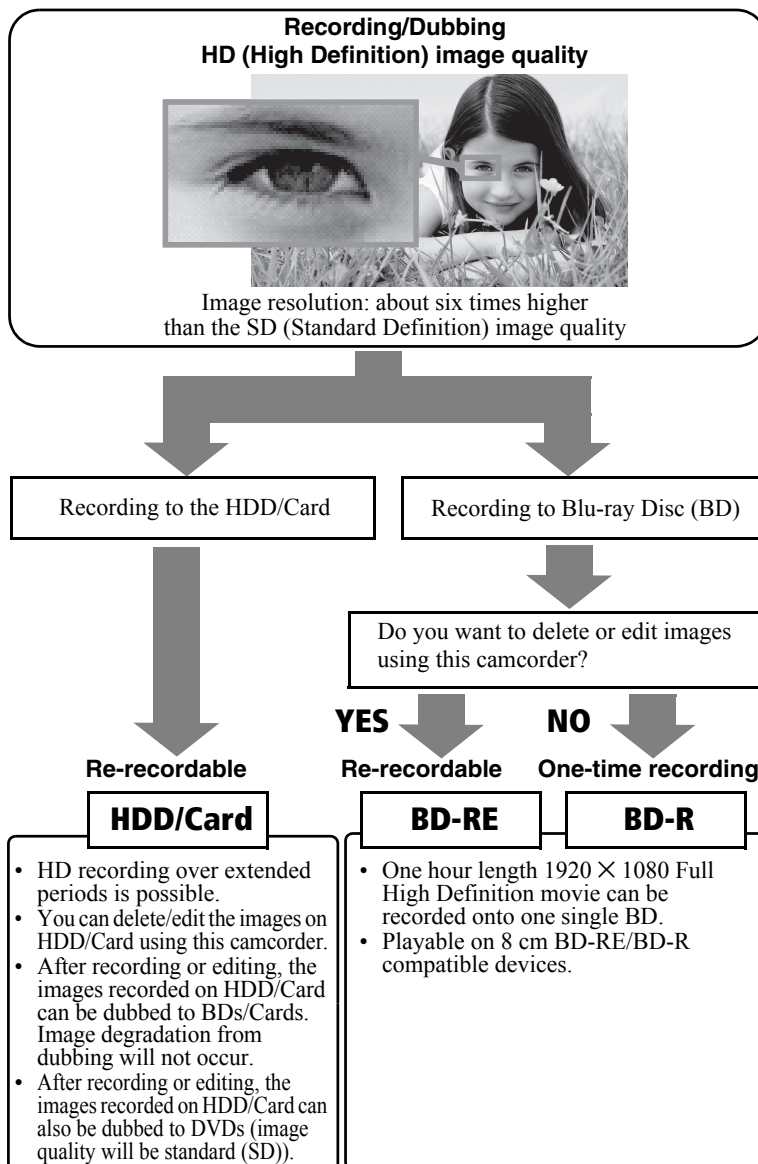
Recording/Dubbing
HD (High Definition) image quality

Image resolution: about six times higher than the SD (Standard Definition) image quality

Recording to the HDD/Card

Recording to Blu-ray Disc (BD)

Do you want to delete or edit images using this camcorder?

YES

NO

Re-recordable

Re-recordable

One-time recording

HDD/Card

BD-RE

BD-R

• HD recording over extended periods is possible.
• You can delete/edit the images on HDD/Card using this camcorder.
• After recording or editing, the images recorded on HDD/Card can be dubbed to BDs/Cards. Image degradation from dubbing will not occur.
• After recording or editing, the images recorded on HDD/Card can also be dubbed to DVDs (image quality will be standard (SD)).

• One hour length $1920 \times 1080$ Full High Definition movie can be recorded onto one single BD.
• Playable on 8 cm BD-RE/BD-R compatible devices.